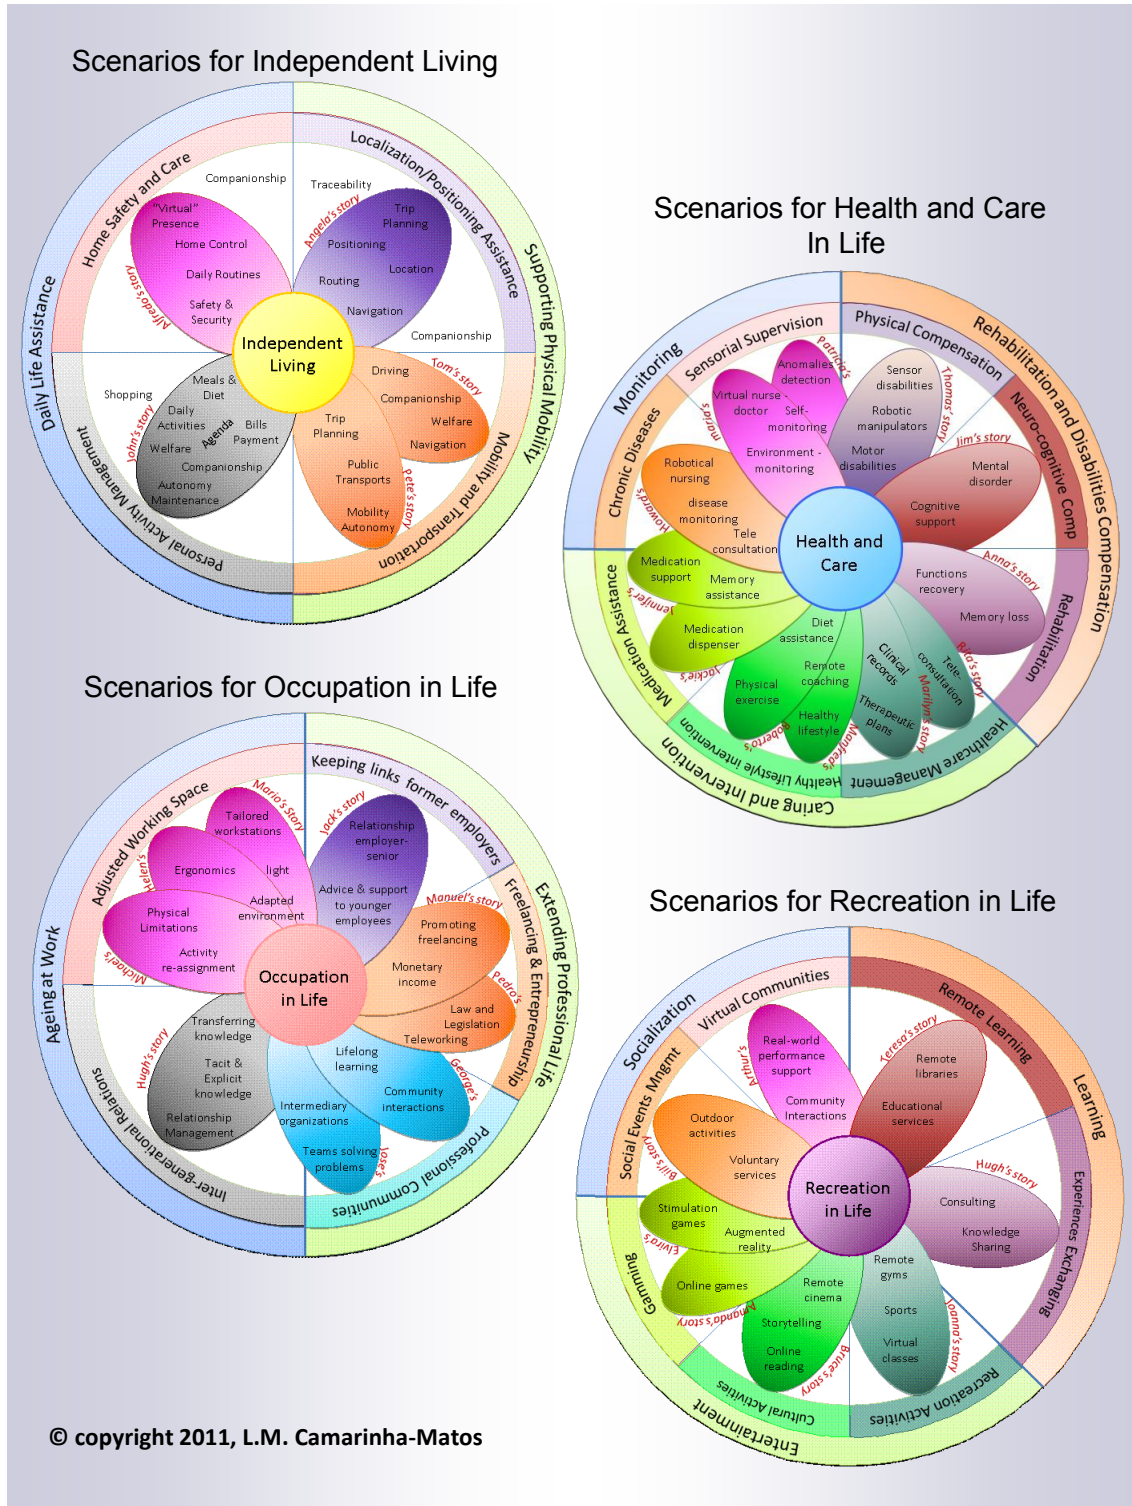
Scenarios for Independent Living

Daily Life Assistance
Home Safety and Care
Localization/Positioning Assistance
Supporting Physical Mobility
Mobility and Transportation
Personal Activity Management

Companionship
"Virtual" Presence
Home Control
Daily Routines
Safety & Security
Alfredo's story
Traceability
Angela's story
Trip Planning
Positioning
Location
Routing
Navigation
Companionship
Independent Living
Driving
Tom's story
Companionship
Welfare
Navigation
Trip Planning
Public Transports
Pete's story
Mobility Autonomy
Shopping
Meals & Diet
Daily Activities
John's story
Agenda
Bills Payment
Welfare
Companionship
Autonomy Maintenance

Scenarios for Health and Care In Life

Monitoring
Sensorial Supervision
Physical Compensation
Rehabilitation and Disabilities Compensation
Neuro-cognitive Comp
Rehabilitation
Healthcare Management
Healthy Lifestyle Intervention
Caring and Intervention
Medication Assistance
Chronic Diseases

Anomalies detection
Patricia's story
Sensor disabilities
Thomas' story
Virtual nurse - doctor
Self-monitoring
Maria's story
Robotic manipulators
Environment - monitoring
Motor disabilities
Jim's story
Robotical nursing
Howard's story
disease monitoring
Mental disorder
Cognitive support
Tele consultation
Health and Care
Anna's story
Medication support
Memory assistance
Jennifer's story
Functions recovery
Memory loss
Medication dispenser
Jackie's story
Diet assistance
Clinical records
Tele-consultation
Rita's story
Marilyn's story
Remote coaching
Physical exercise
Roberto's story
Healthy lifestyle
Therapeutic plans
Manfred's story

Scenarios for Occupation in Life

Ageing at Work
Adjusted Working Space
Keeping links former employers
Extending Professional Life
Freelancing & Entrepreneurship
Professional Communities
Inter-generational Relations

Tailored workstations
Mario's Story
Jack's story
Relationship employer-senior
Helen's
Ergonomics
light
Adapted environment
Advice & support to younger employees
Manuel's story
Physical Limitations
Promoting freelancing
Activity re-assignment
Michael's
Occupation in Life
Monetary income
Pedro's
Law and Legislation
Teleworking
Transferring knowledge
Hugh's story
Lifelong learning
George's
Tacit & Explicit knowledge
Community interactions
Intermediary organizations
Relationship Management
Teams solving problems
Jose's

Scenarios for Recreation in Life

Socialization
Virtual Communities
Remote Learning
Learning
Experiences Exchanging
Recreation Activities
Cultural Activities
Entertainment
Gamming
Social Events Mngmt

Real-world performance support
Arthur's
Teresa's story
Remote libraries
Community Interactions
Educational services
Outdoor activities
Bill's story
Voluntary services
Hugh's story
Recreation in Life
Consulting
Stimulation games
Knowledge Sharing
Elvira's
Augmented reality
Remote gyms
Online games
Remote cinema
Amanda's story
Sports
Joanna's story
Storytelling
Virtual classes
Online reading
Bruce's story

© copyright 2011, L.M. Camarinha-Matos